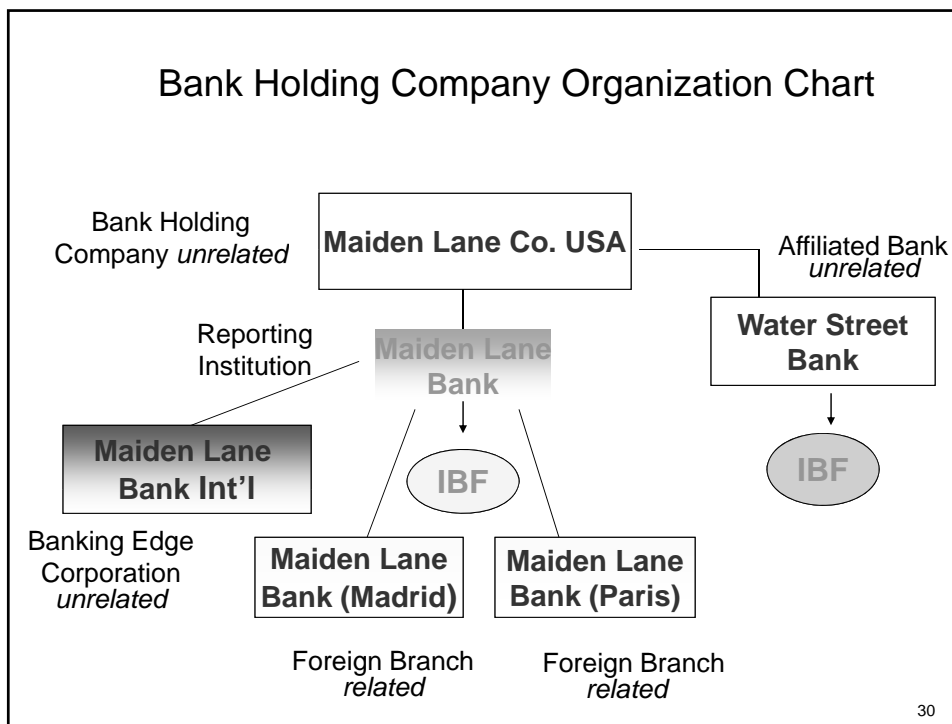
Bank Holding Company Organization Chart

Bank Holding Company *unrelated*

Maiden Lane Co. USA

Affiliated Bank *unrelated*

Reporting Institution

Maiden Lane Bank

Water Street Bank

Maiden Lane Bank Int'l

IBF

IBF

Banking Edge Corporation *unrelated*

Maiden Lane Bank (Madrid)

Maiden Lane Bank (Paris)

Foreign Branch *related*

Foreign Branch *related*

30